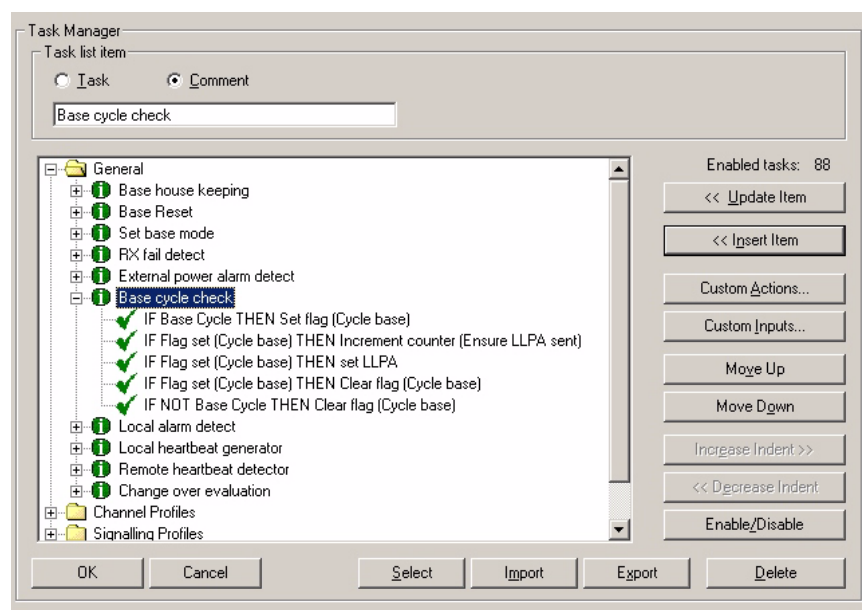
Task Manager

Task list item

Task

Comment

Base cycle check

General

Base house keeping

Base Reset

Set base mode

RX fail detect

External power alarm detect

Base cycle check

IF Base Cycle THEN Set flag (Cycle base)

IF Flag set (Cycle base) THEN Increment counter (Ensure LLPA sent)

IF Flag set (Cycle base) THEN set LLPA

IF Flag set (Cycle base) THEN Clear flag (Cycle base)

IF NOT Base Cycle THEN Clear flag (Cycle base)

Local alarm detect

Local heartbeat generator

Remote heartbeat detector

Change over evaluation

Channel Profiles

Signalling Profiles

Enabled tasks: 88

<< Update Item

<< Insert Item

Custom Actions...

Custom Inputs...

Move Up

Move Down

Increase Indent >>

<< Decrease Indent

Enable/Disable

OK

Cancel

Select

Import

Export

Delete